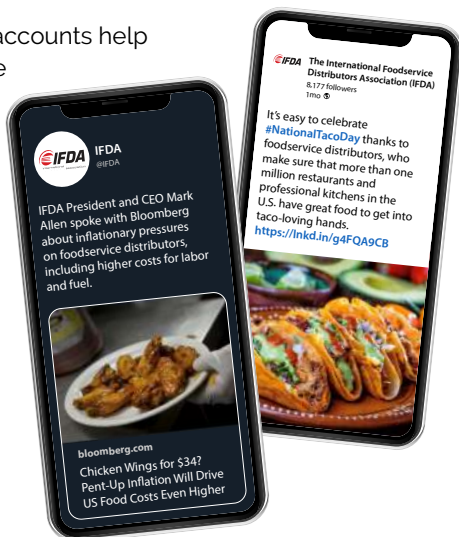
accounts help
e

IFDA The International Foodservice Distributors Association (IFDA)
8,177 followers
1mo

It's easy to celebrate #NationalTacoDay thanks to foodservice distributors, who make sure that more than one million restaurants and professional kitchens in the U.S. have great food to get into taco-loving hands. https://lnkd.in/g4FQA9CB

IFDA
IFDA
@IFDA

IFDA President and CEO Mark Allen spoke with Bloomberg about inflationary pressures on foodservice distributors, including higher costs for labor and fuel.

bloomberg.com
Chicken Wings for $34? Pent-Up Inflation Will Drive US Food Costs Even Higher